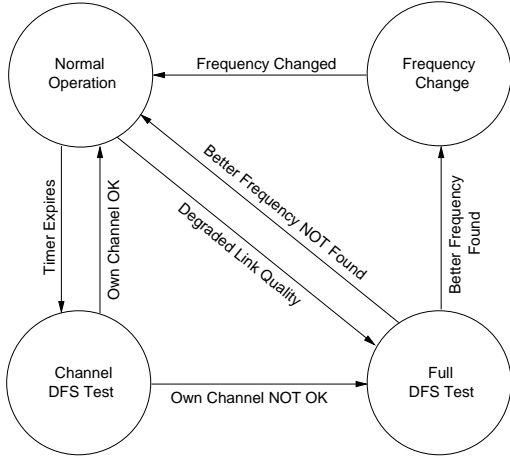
Normal Operation

Frequency Changed

Frequency Change

Better Frequency NOT Found

Degraded Link Quality

Timer Expires

Own Channel OK

Better Frequency Found

Channel DFS Test

Own Channel NOT OK

Full DFS Test